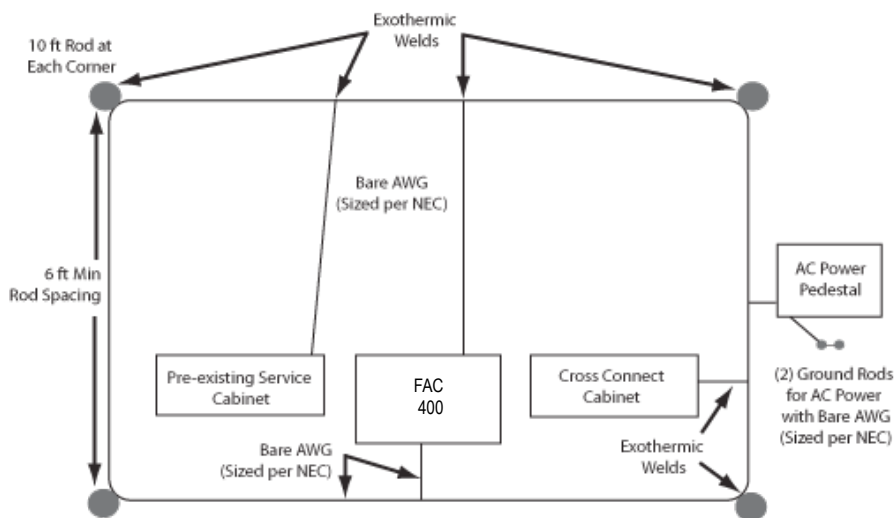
Exothermic Welds

10 ft Rod at Each Corner

Bare AWG (Sized per NEC)

6 ft Min Rod Spacing

AC Power Pedestal

Pre-existing Service Cabinet

FAC 400

Cross Connect Cabinet

(2) Ground Rods for AC Power with Bare AWG (Sized per NEC)

Bare AWG (Sized per NEC)

Exothermic Welds